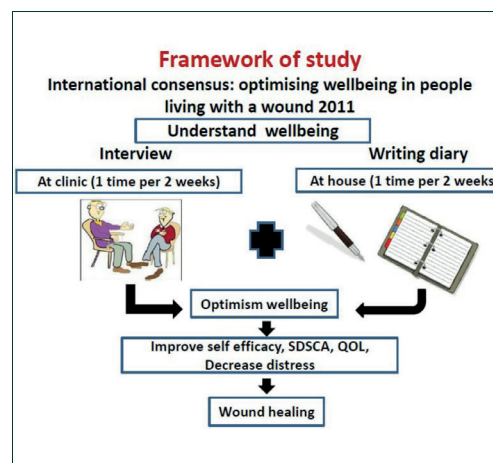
Framework of study

International consensus: optimising wellbeing in people living with a wound 2011

Understand wellbeing

Interview

At clinic (1 time per 2 weeks)

Writing diary

At house (1 time per 2 weeks

Optimism wellbeing

Improve self efficacy, SDSCA, QOL, Decrease distress

Wound healing